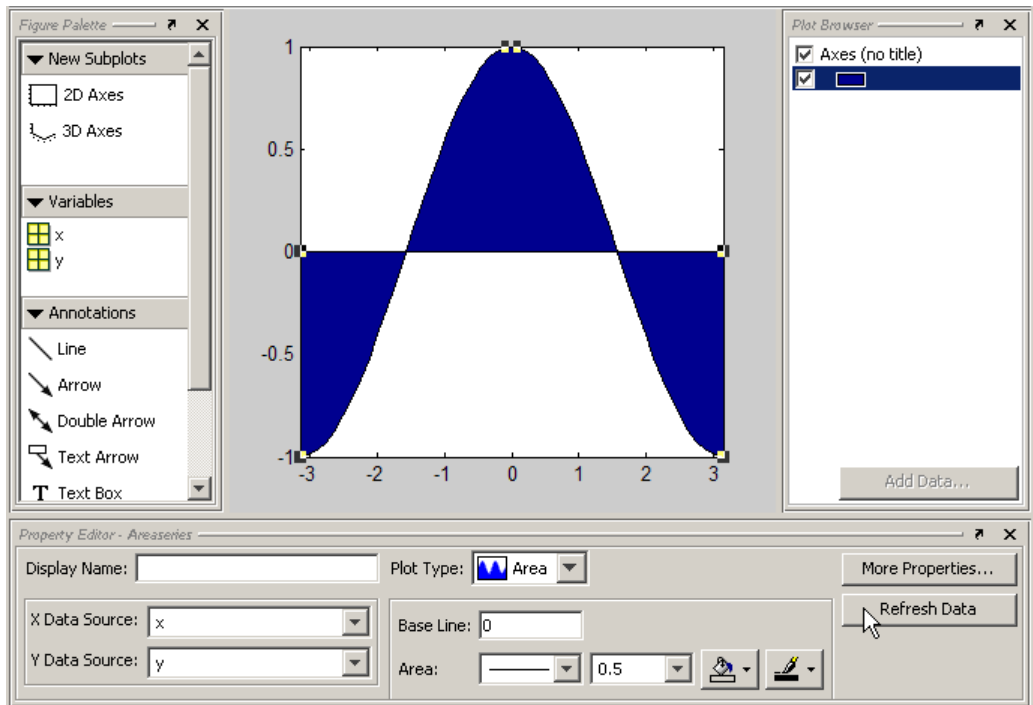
Figure Palette

New Subplots

2D Axes

3D Axes

Variables

x

y

Annotations

Line

Arrow

Double Arrow

Text Arrow

Text Box

1

0.5

0

-0.5

-1

-3 -2 -1 0 1 2 3

Plot Browser

Axes (no title)

Add Data...

Property Editor - Areaseries

Display Name:

Plot Type: Area

More Properties...

X Data Source: x

Y Data Source: y

Base Line: 0

Area: 0.5

Refresh Data